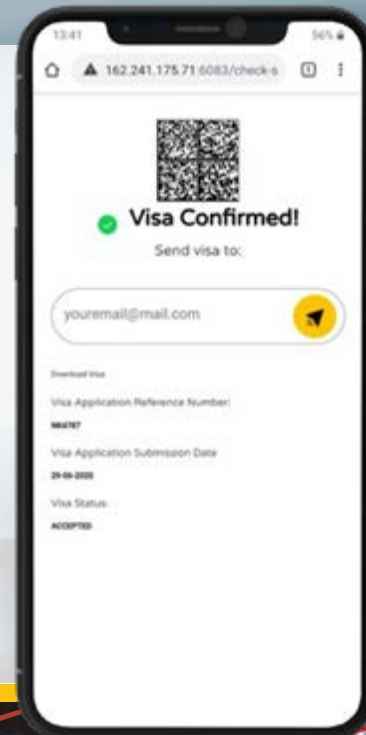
13:41

56%

162.241.175.71:6083/check-s

1

Visa Confirmed!

Send visa to:

youremail@mail.com

Download Visa

Visa Application Reference Number:

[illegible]

Visa Application Submission Date

29-06-2020

Visa Status:

ACCEPTED